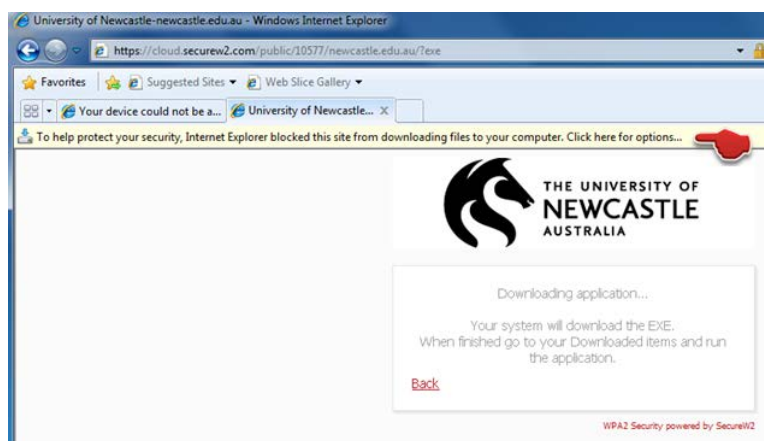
University of Newcastle-newcastle.edu.au - Windows Internet Explorer

https://cloud.securew2.com/public/10577/newcastle.edu.au/?exe

Favorites | Suggested Sites ▾ Web Slice Gallery ▾

Your device could not be a... | University of Newcastle... ×

To help protect your security, Internet Explorer blocked this site from downloading files to your computer. Click here for options...

THE UNIVERSITY OF NEWCASTLE AUSTRALIA

Downloading application...

Your system will download the EXE. When finished go to your Downloaded items and run the application.

Back

WPA2 Security powered by SecureW2